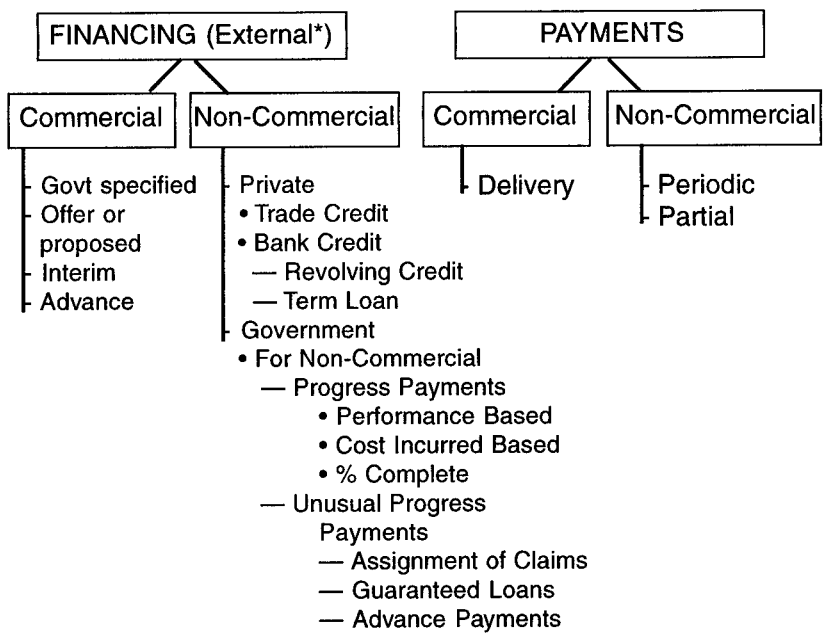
FINANCING (External*)

Commercial

Govt specified
Offer or proposed
Interim
Advance

Non-Commercial

Private
• Trade Credit
• Bank Credit
— Revolving Credit
— Term Loan
Government
• For Non-Commercial
— Progress Payments
• Performance Based
• Cost Incurred Based
• % Complete
— Unusual Progress Payments
— Assignment of Claims
— Guaranteed Loans
— Advance Payments

PAYMENTS

Commercial

Delivery

Non-Commercial

Periodic
Partial